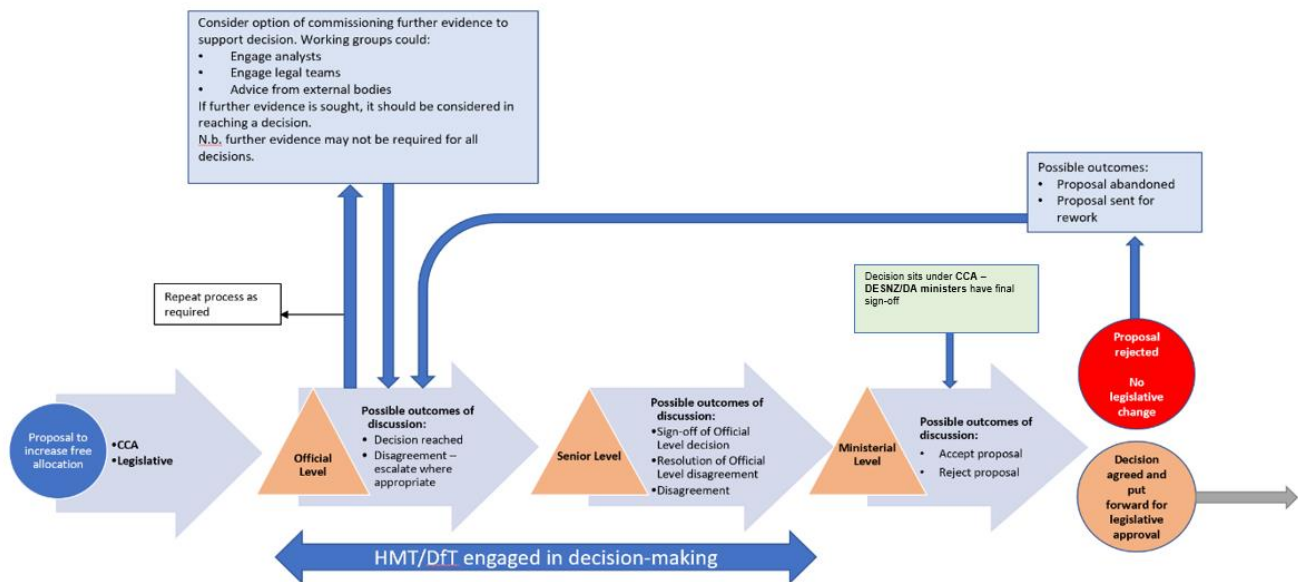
Consider option of commissioning further evidence to support decision. Working groups could:
- Engage analysts
- Engage legal teams
- Advice from external bodies
If further evidence is sought, it should be considered in reaching a decision.
N.b. further evidence may not be required for all decisions.

Possible outcomes:
- Proposal abandoned
- Proposal sent for rework

Repeat process as required

Decision sits under CCA – DESNZ/DA ministers have final sign-off

Proposal rejected

No legislative change

Proposal to increase free allocation

•CCA
•Legislative

Official Level

Possible outcomes of discussion:
- Decision reached
- Disagreement – escalate where appropriate

Senior Level

Possible outcomes of discussion:
•Sign-off of Official Level decision
•Resolution of Official Level disagreement
•Disagreement

Ministerial Level

Possible outcomes of discussion:
- Accept proposal
- Reject proposal

Decision agreed and put forward for legislative approval

HMT/DfT engaged in decision-making